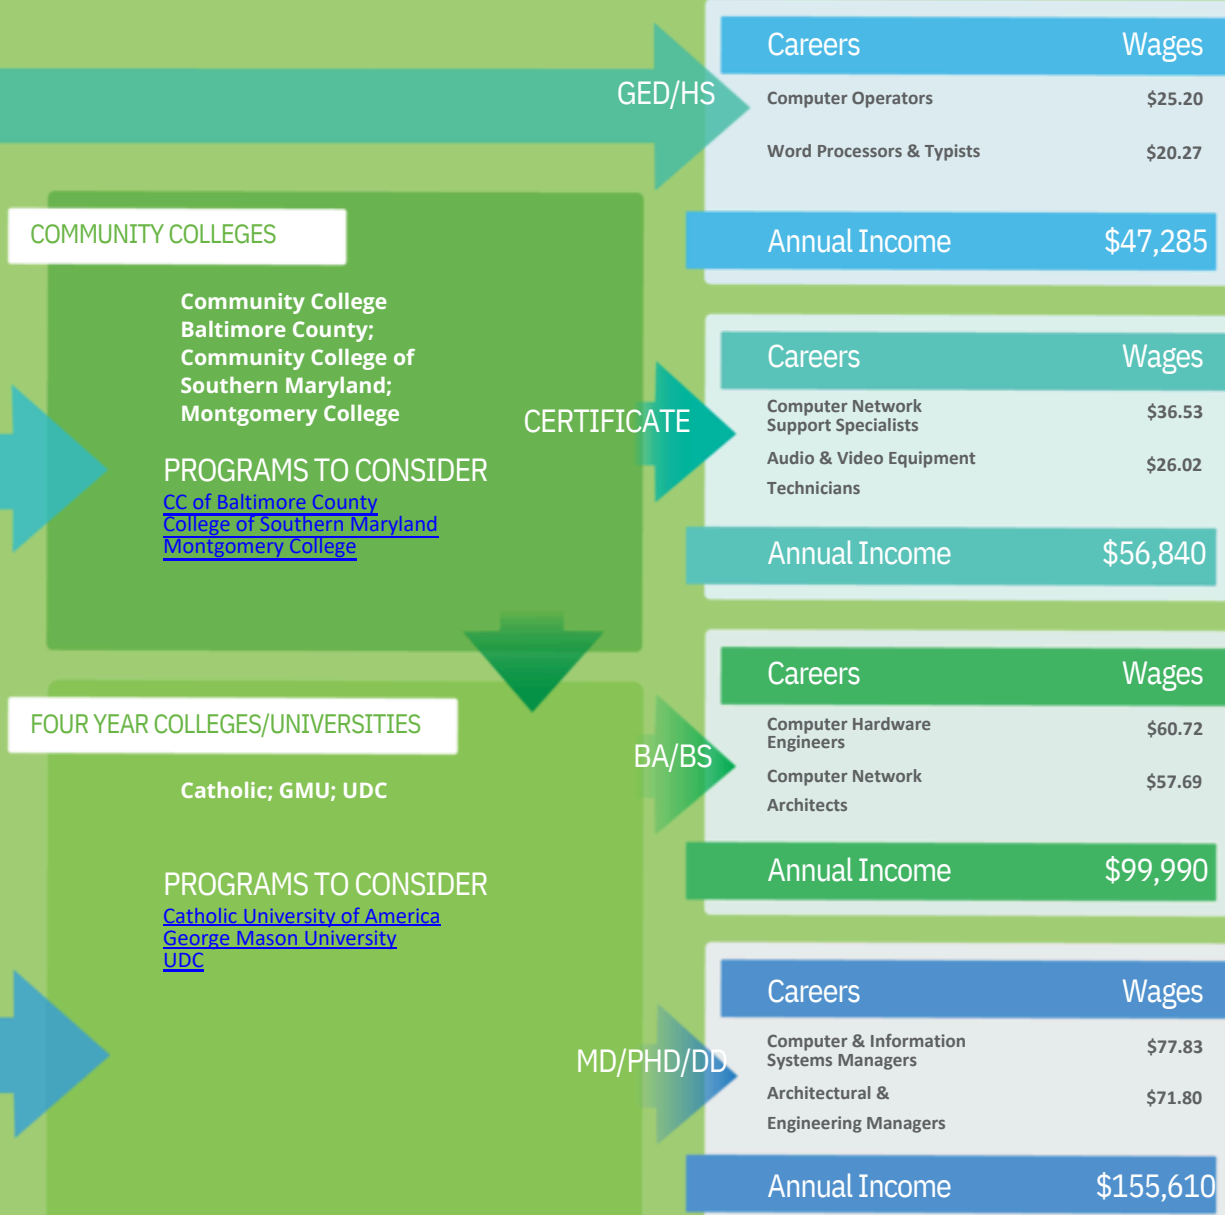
GED/HS

| Careers | Wages |
|---|---|
| Computer Operators | \$25.20 |
| Word Processors & Typists | \$20.27 |
| Annual Income | \$47,285 |

COMMUNITY COLLEGES

Community College Baltimore County; Community College of Southern Maryland; Montgomery College

PROGRAMS TO CONSIDER
CC of Baltimore County
College of Southern Maryland
Montgomery College

CERTIFICATE

| Careers | Wages |
|---|---|
| Computer Network Support Specialists | \$36.53 |
| Audio & Video Equipment Technicians | \$26.02 |
| Annual Income | \$56,840 |

FOUR YEAR COLLEGES/UNIVERSITIES

Catholic; GMU; UDC

PROGRAMS TO CONSIDER
Catholic University of America
George Mason University
UDC

BA/BS

| Careers | Wages |
|---|---|
| Computer Hardware Engineers | \$60.72 |
| Computer Network Architects | \$57.69 |
| Annual Income | \$99,990 |

MD/PHD/DD

| Careers | Wages |
|---|---|
| Computer & Information Systems Managers | \$77.83 |
| Architectural & Engineering Managers | \$71.80 |
| Annual Income | \$155,610 |